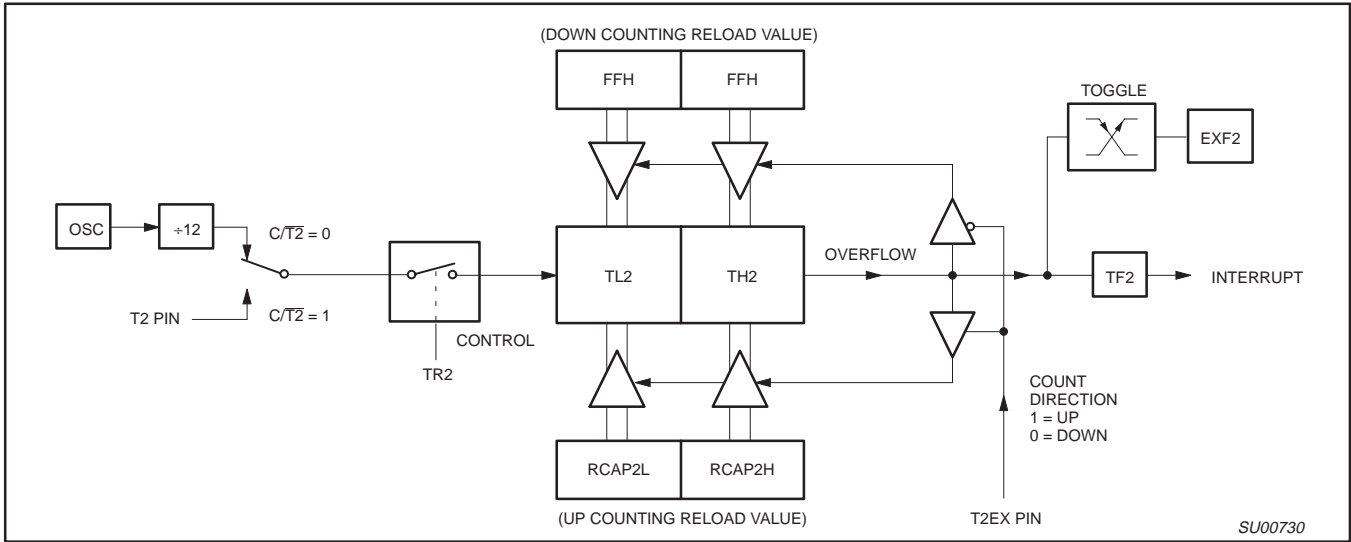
(DOWN COUNTING RELOAD VALUE)

FFH

FFH

TOGGLE

EXF2

OSC

÷12

$C/\overline{T2} = 0$

TL2

TH2

OVERFLOW

TF2

INTERRUPT

T2 PIN

$C/\overline{T2} = 1$

CONTROL

TR2

COUNT DIRECTION
1 = UP
0 = DOWN

RCAP2L

RCAP2H

(UP COUNTING RELOAD VALUE)

T2EX PIN

SU00730